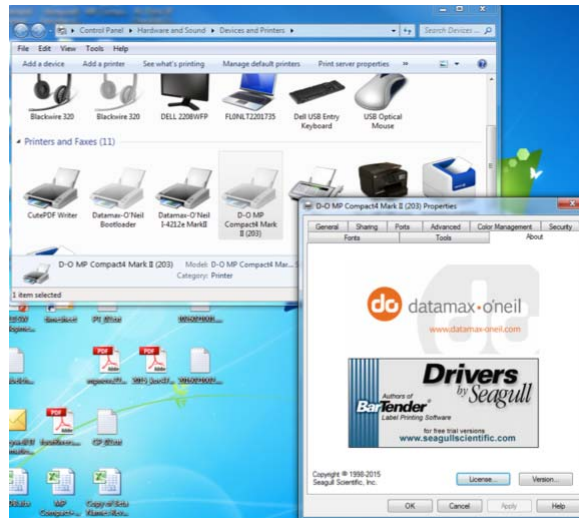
Control Panel ▸ Hardware and Sound ▸ Devices and Printers ▸

Search Devices ...

File Edit View Tools Help

Add a device Add a printer See what's printing Manage default printers Print server properties »

Blackwire 320 Blackwire 320 DELL 2208WFP FL0NLT2201735 Dell USB Entry Keyboard USB Optical Mouse

Printers and Faxes (11)

CutePDF Writer Datamax-O'Neil Bootloader Datamax-O'Neil I-4212e MarkII D-O MP Compact4 Mark II (203)

D-O MP Compact4 Mark II (203) Model: D-O MP Compact4 Mar... Category: Printer

1 item selected

D-O MP Compact4 Mark II (203) Properties

General Sharing Ports Advanced Color Management Security Fonts Tools About

datamax-o'neil

www.datamax-oneil.com

Drivers by Seagull

Authors of BarTender Label Printing Software

for free trial versions
www.seagullscientific.com

Copyright © 1998-2015
Seagull Scientific, Inc.

License... Version...

OK Cancel Apply Help